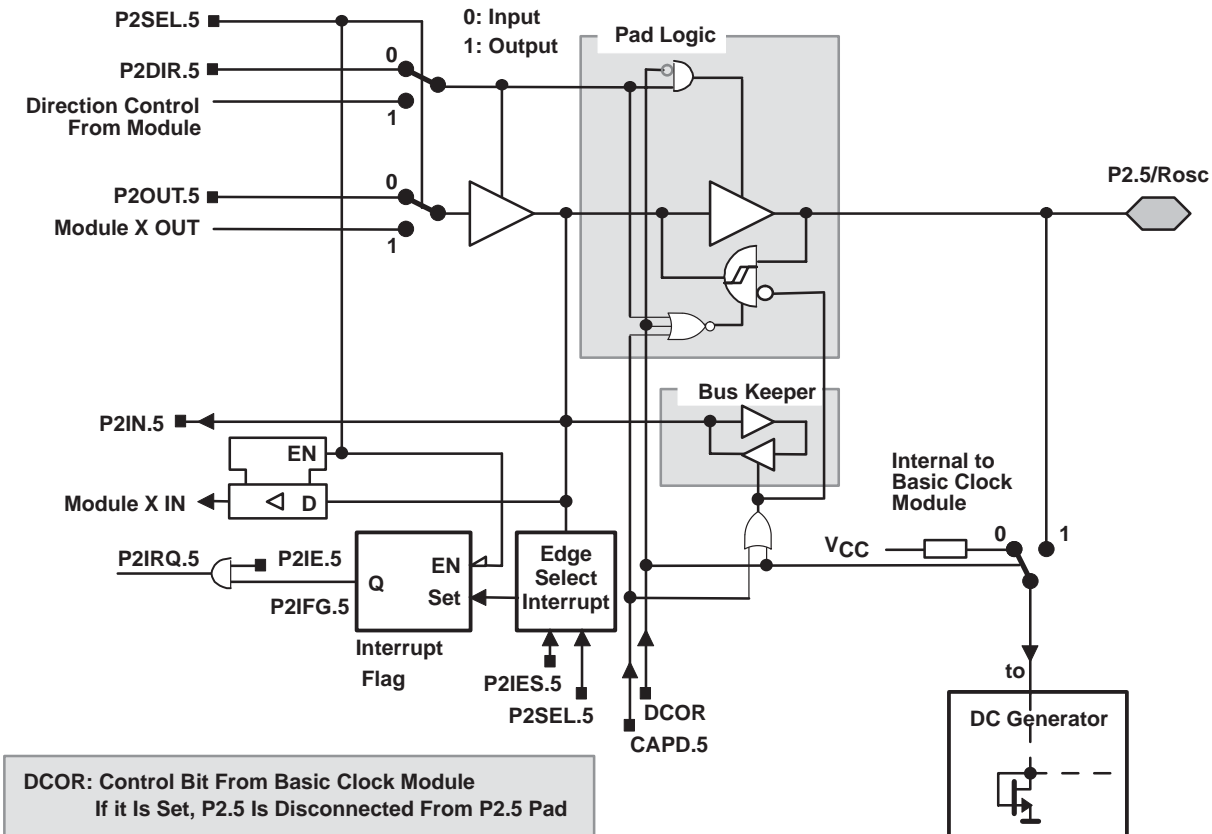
P2SEL.5

0: Input
1: Output

Pad Logic

P2DIR.5
0
Direction Control From Module
1

P2OUT.5
0
Module X OUT
1

P2.5/Rosc

P2IN.5

Bus Keeper

EN
Module X IN
D

Internal to Basic Clock Module

P2IRQ.5
P2IE.5
Q
P2IFG.5
EN
Set

Edge Select Interrupt

$V_{CC}$
0
1

Interrupt Flag

P2IES.5
P2SEL.5

DCOR
CAPD.5

to

DC Generator

DCOR: Control Bit From Basic Clock Module
If it Is Set, P2.5 Is Disconnected From P2.5 Pad